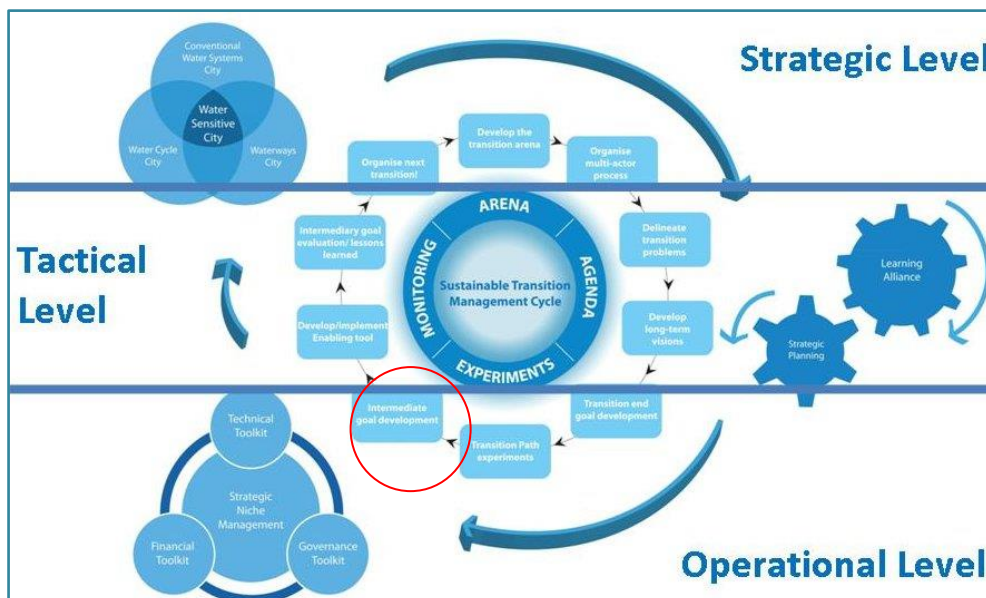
Conventional Water Systems City

Water Sensitive City

Water Cycle City

Waterways City

Strategic Level

Tactical Level

Develop the transition arena

Organise multi-actor process

Organise next transition!

Delineate transition problems

Intermediary goal evaluation/ lessons learned

ARENA

AGENDA

EXPERIMENTS

MONITORING

Sustainable Transition Management Cycle

Develop long-term visions

Develop/implement Enabling tool

Learning Alliance

Strategic Planning

Intermediate goal development

Transition end goal development

Transition Path experiments

Technical Toolkit

Strategic Niche Management

Financial Toolkit

Governance Toolkit

Operational Level